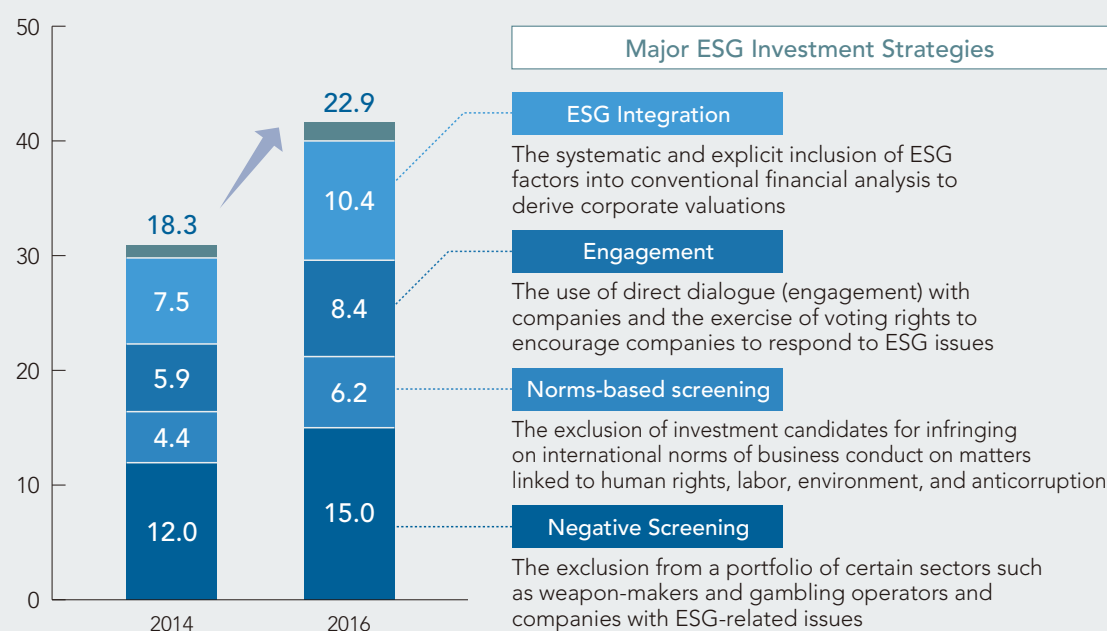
50
40
30
20
10
0

18.3
7.5
5.9
4.4
12.0
2014

22.9
10.4
8.4
6.2
15.0
2016

Major ESG Investment Strategies

ESG Integration
The systematic and explicit inclusion of ESG factors into conventional financial analysis to derive corporate valuations

Engagement
The use of direct dialogue (engagement) with companies and the exercise of voting rights to encourage companies to respond to ESG issues

Norms-based screening
The exclusion of investment candidates for infringing on international norms of business conduct on matters linked to human rights, labor, environment, and anticorruption

Negative Screening
The exclusion from a portfolio of certain sectors such as weapon-makers and gambling operators and companies with ESG-related issues